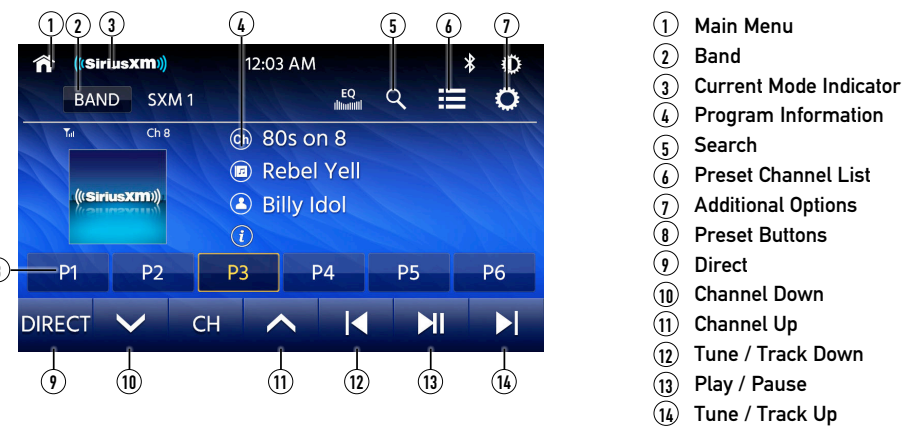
1 2 3 4 5 6 7

((SiriusXM))

12:03 AM

BAND SXM 1

EQ

Ch 8

Ch 80s on 8

Rebel Yell

Billy Idol

i

((SiriusXM))

P1 P2 P3 P4 P5 P6

DIRECT CH

9 10 11 12 13 14

1 Main Menu
2 Band
3 Current Mode Indicator
4 Program Information
5 Search
6 Preset Channel List
7 Additional Options
8 Preset Buttons
9 Direct
10 Channel Down
11 Channel Up
12 Tune / Track Down
13 Play / Pause
14 Tune / Track Up